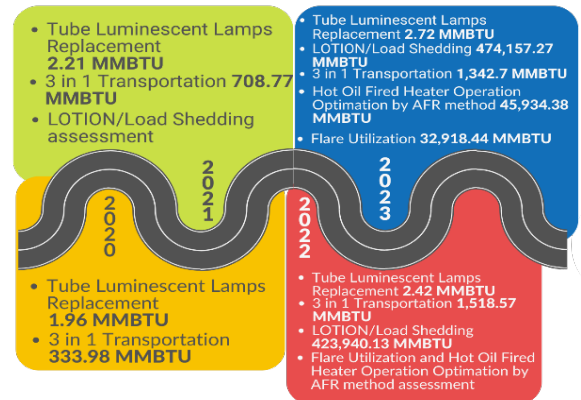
• Tube Luminescent Lamps Replacement **2.21 MMBTU**
• 3 in 1 Transportation **708.77 MMBTU**
• LOTION/Load Shedding assessment

2021

• Tube Luminescent Lamps Replacement **2.72 MMBTU**
• LOTION/Load Shedding **474,157.27 MMBTU**
• 3 in 1 Transportation **1,342.7 MMBTU**
• Hot Oil Fired Heater Operation Optimation by AFR method **45,934.38 MMBTU**
• Flare Utilization **32,918.44 MMBTU**

2023

2020

• Tube Luminescent Lamps Replacement **1.96 MMBTU**
• 3 in 1 Transportation **333.98 MMBTU**

2022

• Tube Luminescent Lamps Replacement **2.42 MMBTU**
• 3 in 1 Transportation **1,518.57 MMBTU**
• LOTION/Load Shedding **423,940.13 MMBTU**
• Flare Utilization and Hot Oil Fired Heater Operation Optimation by AFR method assessment